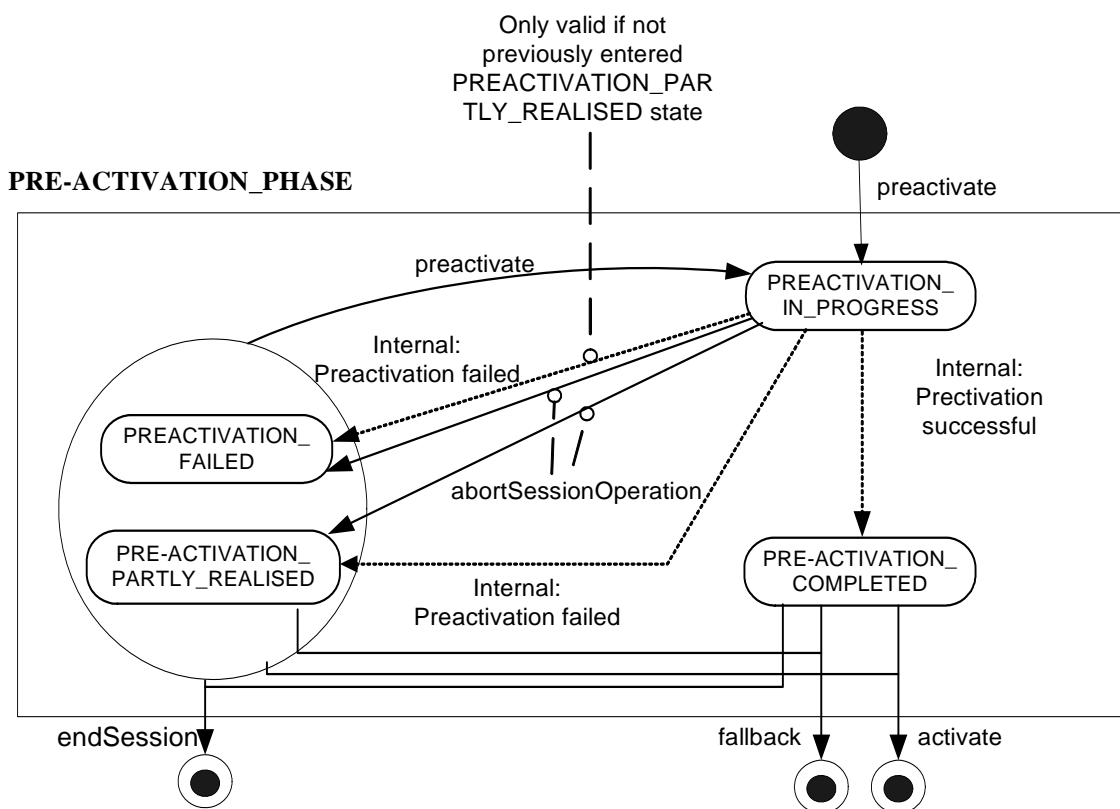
Only valid if not previously entered PREACTIVATION_PARTLY_REALISED state

PRE-ACTIVATION_PHASE

preactivate

preactivate

PREACTIVATION_IN_PROGRESS

Internal: Preactivation failed

Internal: Prectivation successful

PREACTIVATION_FAILED

abortSessionOperation

PRE-ACTIVATION_PARTLY_REALISED

PRE-ACTIVATION_COMPLETED

Internal: Preactivation failed

endSession

fallback

activate